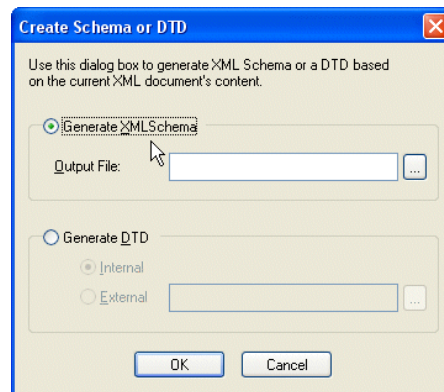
Create Schema or DTD

Use this dialog box to generate XML Schema or a DTD based on the current XML document's content.

Generate XMLSchema

Output File:

...

Generate DTD

Internal

External

...

OK

Cancel